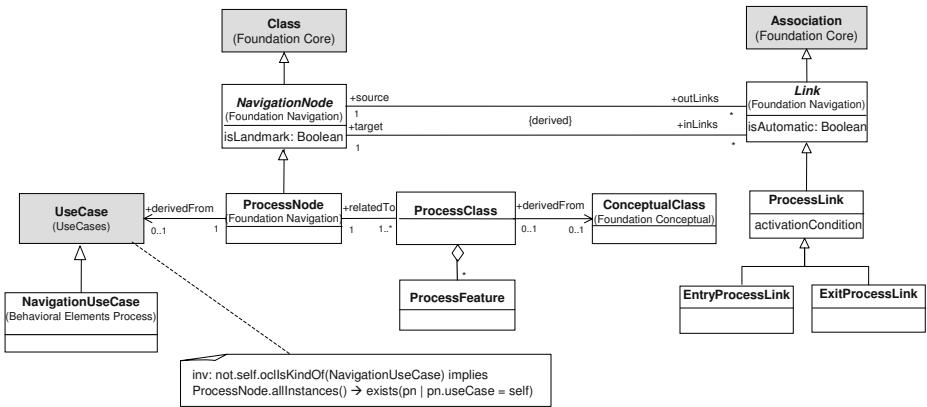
Class
(Foundation Core)

Association
(Foundation Core)

NavigationNode
(Foundation Navigation)
isLandmark: Boolean

+source
1
+target
1

{derived}

+outLinks
*
+inLinks
*

Link
(Foundation Navigation)
isAutomatic: Boolean

UseCase
(UseCases)

+derivedFrom
0..1
1

ProcessNode
Foundation Navigation

+relatedTo
1
1..*

ProcessClass

+derivedFrom
0..1
0..1

ConceptualClass
(Foundation Conceptual)

ProcessLink
activationCondition

*

ProcessFeature

NavigationUseCase
(Behavioral Elements Process)

EntryProcessLink

ExitProcessLink

inv: not.self.oclIsKindOf(NavigationUseCase) implies
ProcessNode.allInstances() → exists(pn | pn.useCase = self)